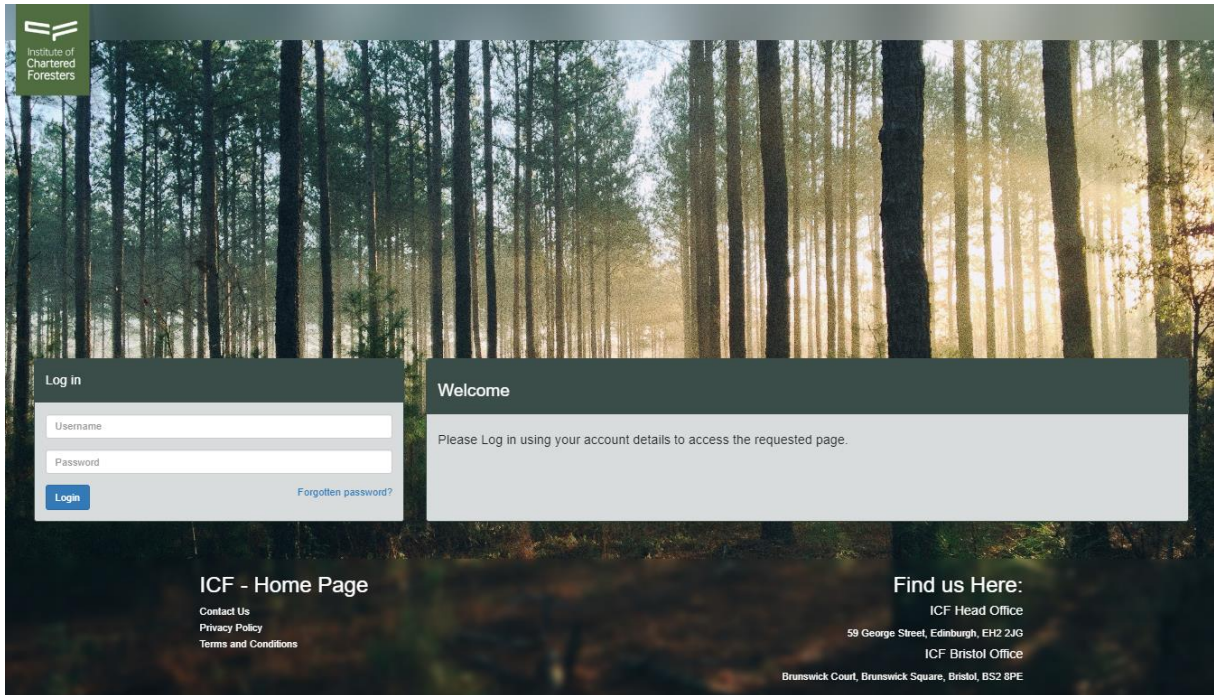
Institute of Chartered Foresters

Log in

Username

Password

Login

Forgotten password?

Welcome

Please Log in using your account details to access the requested page.

ICF - Home Page

Contact Us
Privacy Policy
Terms and Conditions

Find us Here:

ICF Head Office

59 George Street, Edinburgh, EH2 2JG

ICF Bristol Office

Brunswick Court, Brunswick Square, Bristol, BS2 8PE